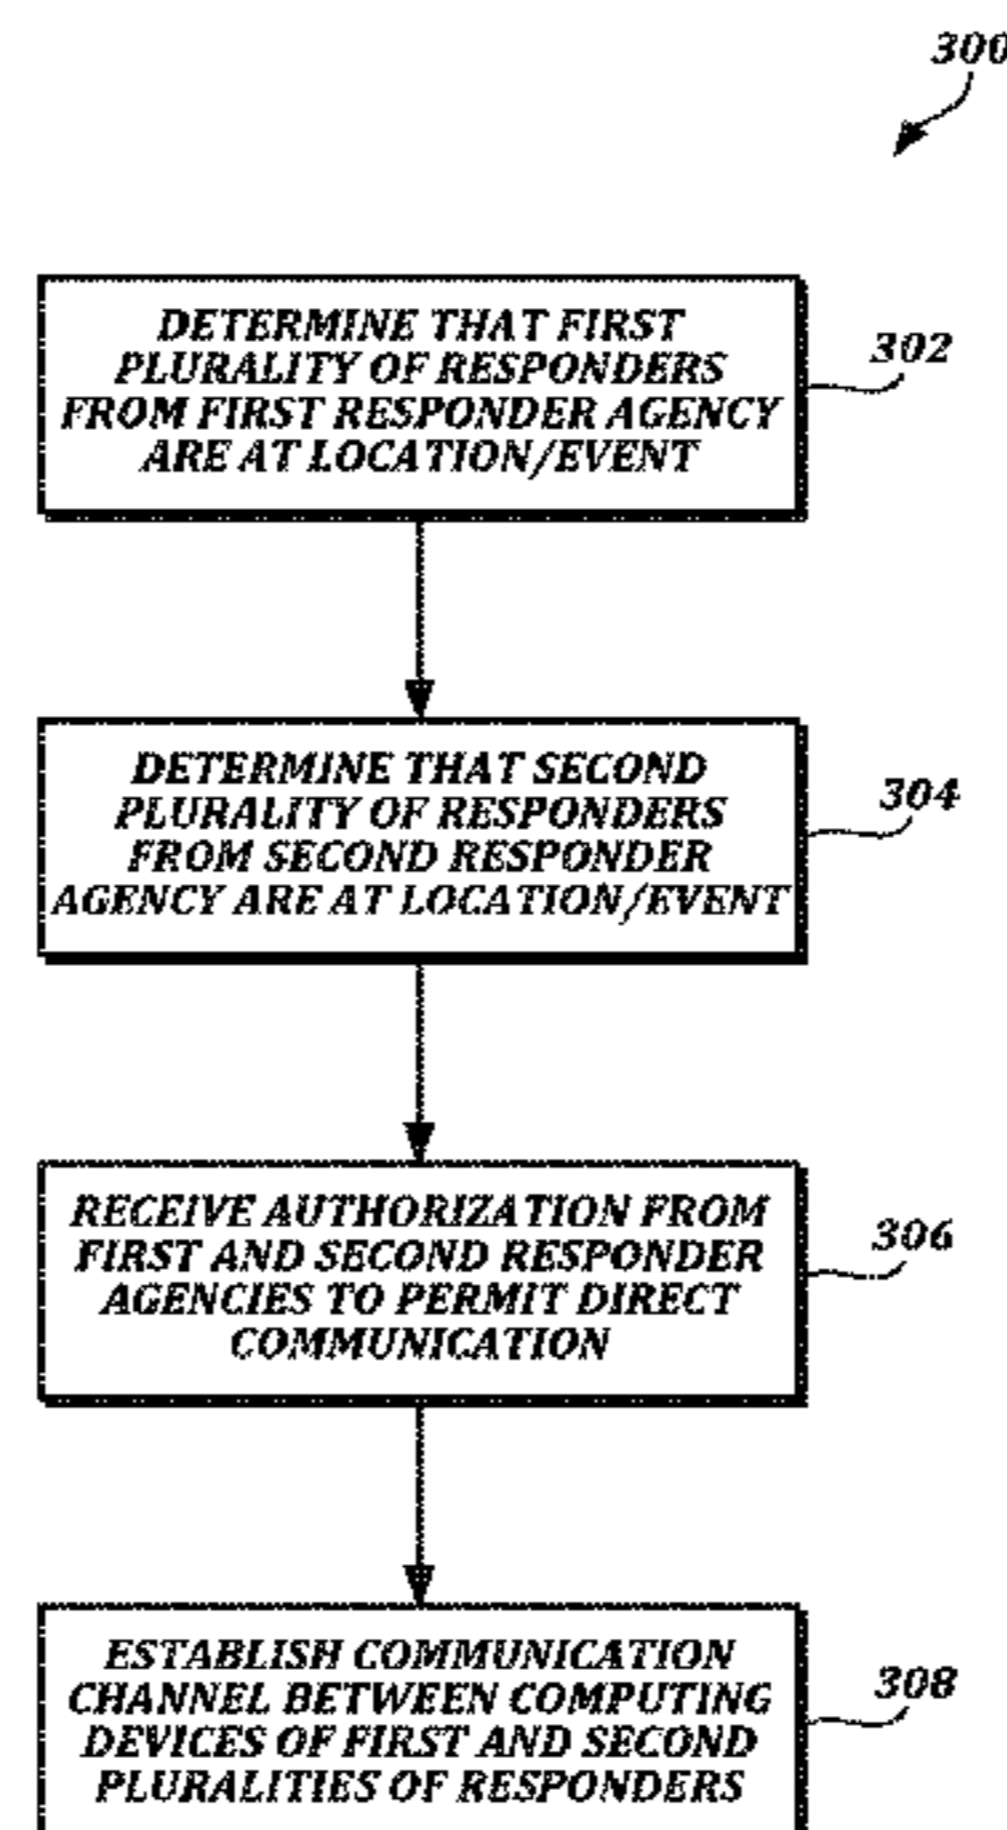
300

DETERMINE THAT FIRST PLURALITY OF RESPONDERS FROM FIRST RESPONDER AGENCY ARE AT LOCATION/EVENT

302

DETERMINE THAT SECOND PLURALITY OF RESPONDERS FROM SECOND RESPONDER AGENCY ARE AT LOCATION/EVENT

304

RECEIVE AUTHORIZATION FROM FIRST AND SECOND RESPONDER AGENCIES TO PERMIT DIRECT COMMUNICATION

306

ESTABLISH COMMUNICATION CHANNEL BETWEEN COMPUTING DEVICES OF FIRST AND SECOND PLURALITIES OF RESPONDERS

308